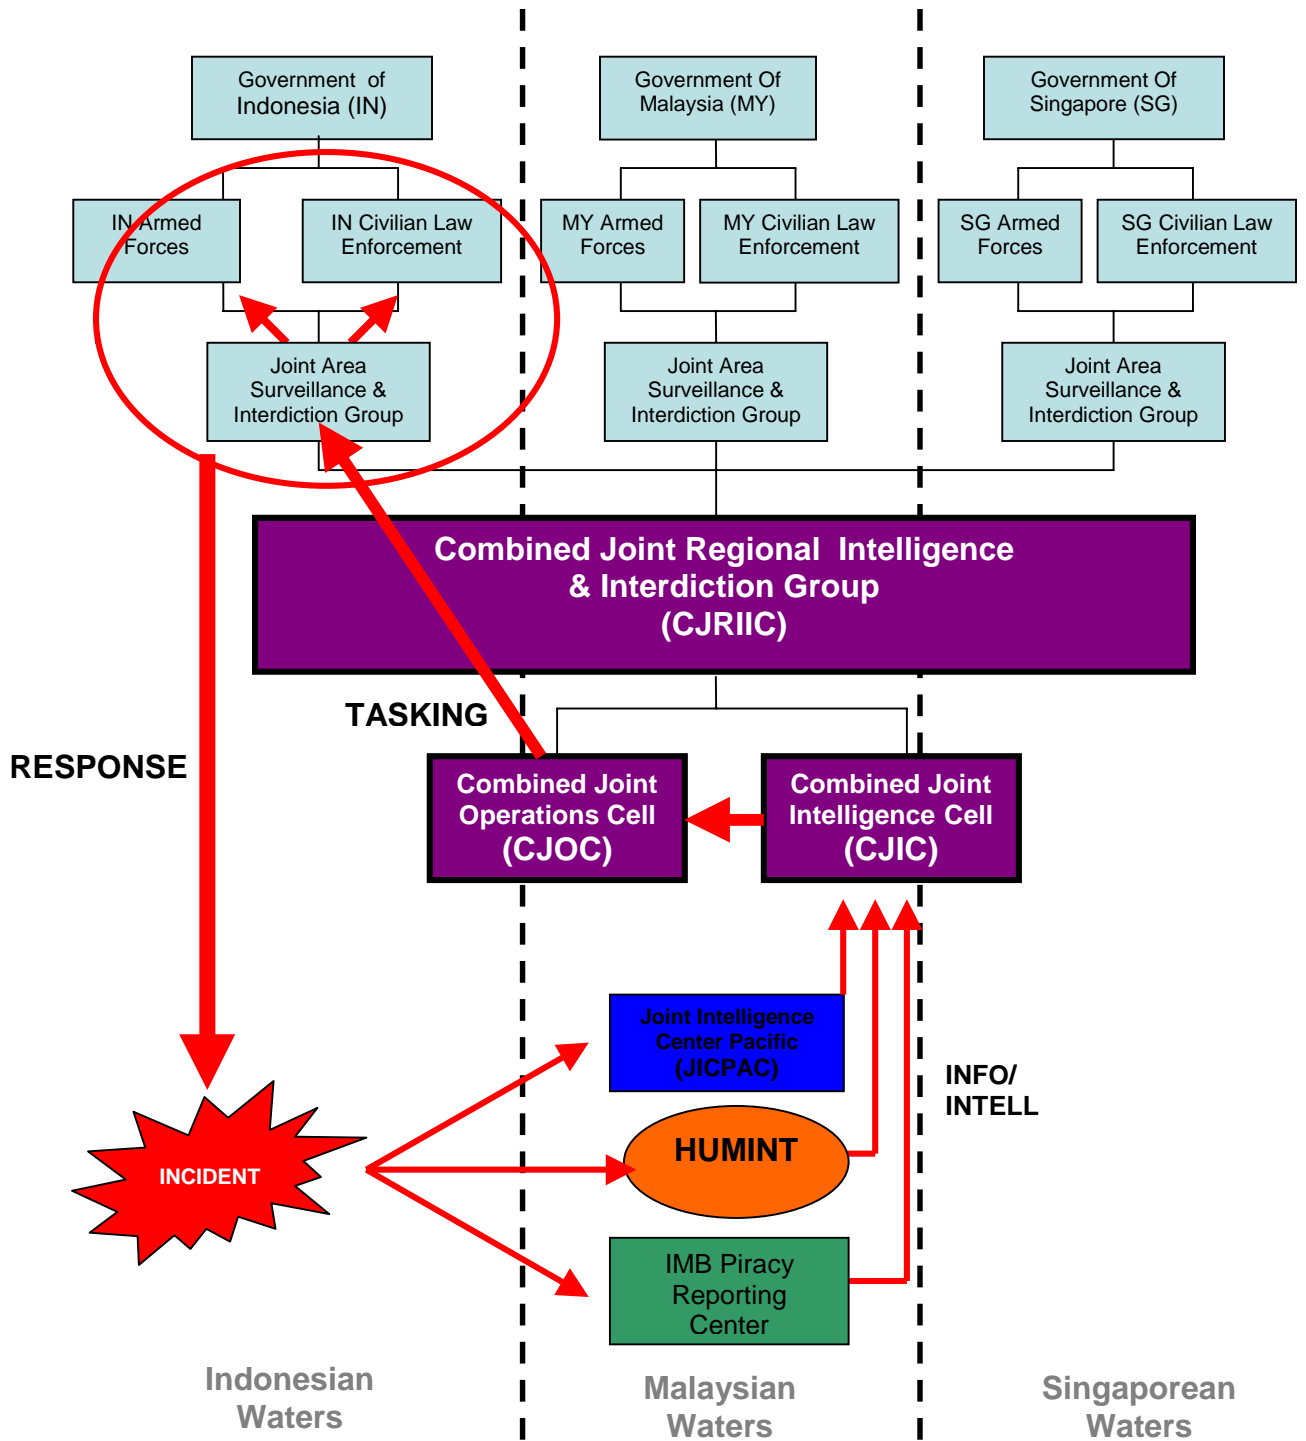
Government of Indonesia (IN)

IN Armed Forces

IN Civilian Law Enforcement

Joint Area Surveillance & Interdiction Group

Government Of Malaysia (MY)

MY Armed Forces

MY Civilian Law Enforcement

Joint Area Surveillance & Interdiction Group

Government Of Singapore (SG)

SG Armed Forces

SG Civilian Law Enforcement

Joint Area Surveillance & Interdiction Group

Combined Joint Regional Intelligence & Interdiction Group (CJRIIC)

TASKING

RESPONSE

Combined Joint Operations Cell (CJOC)

Combined Joint Intelligence Cell (CJIC)

Joint Intelligence Center Pacific (JICPAC)

INFO/ INTELL

HUMINT

INCIDENT

IMB Piracy Reporting Center

Indonesian Waters

Malaysian Waters

Singaporean Waters